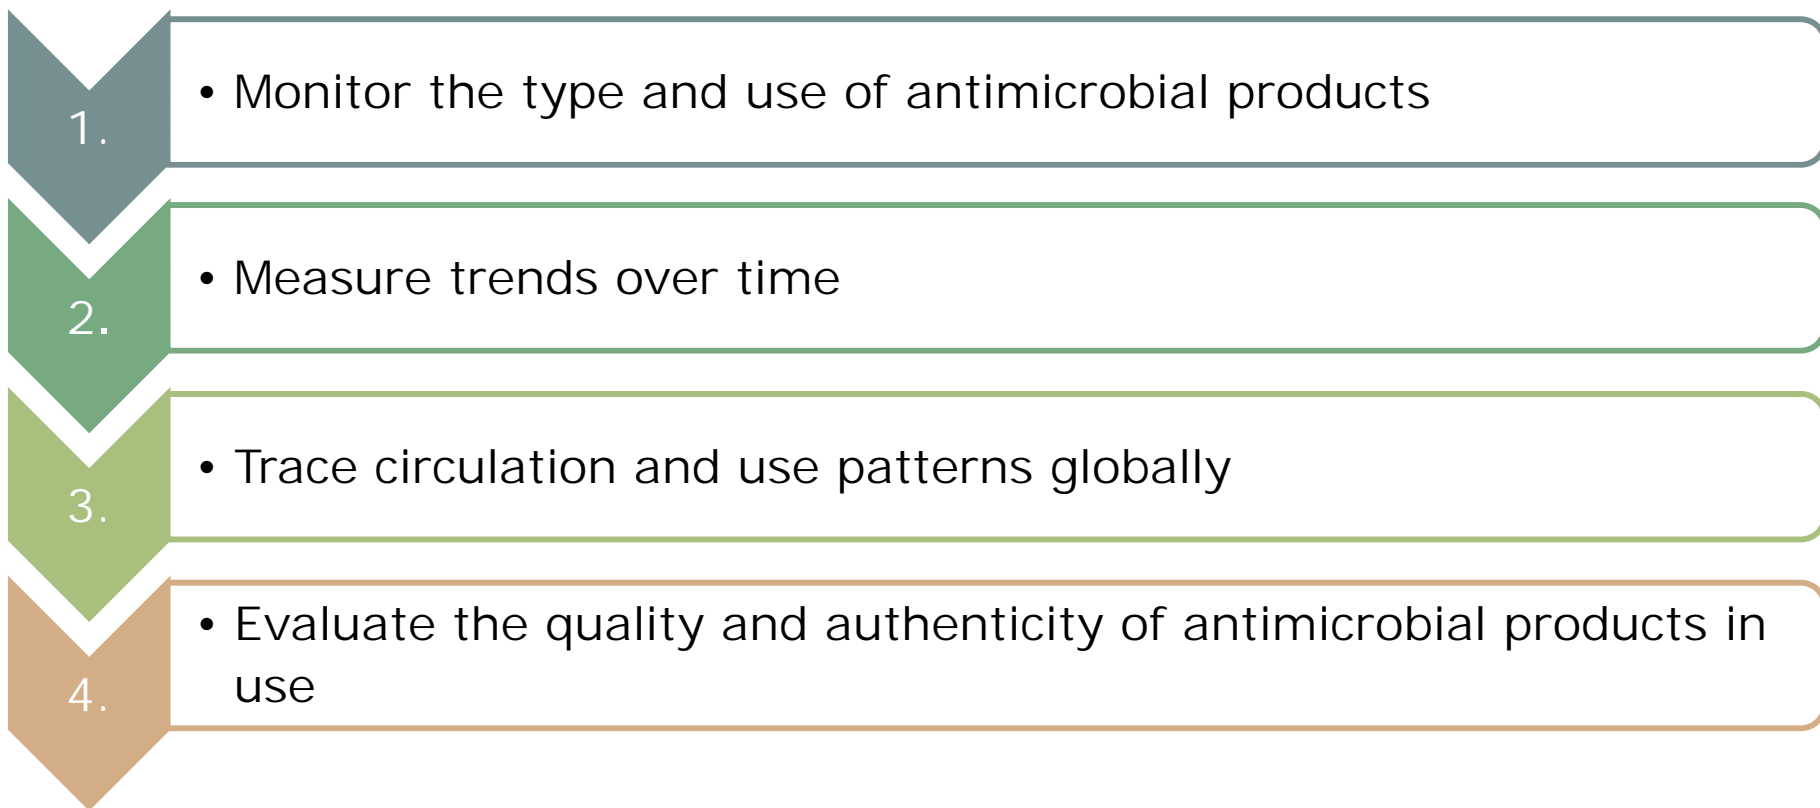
1.

• Monitor the type and use of antimicrobial products

2.

• Measure trends over time

3.

• Trace circulation and use patterns globally

4.

• Evaluate the quality and authenticity of antimicrobial products in use